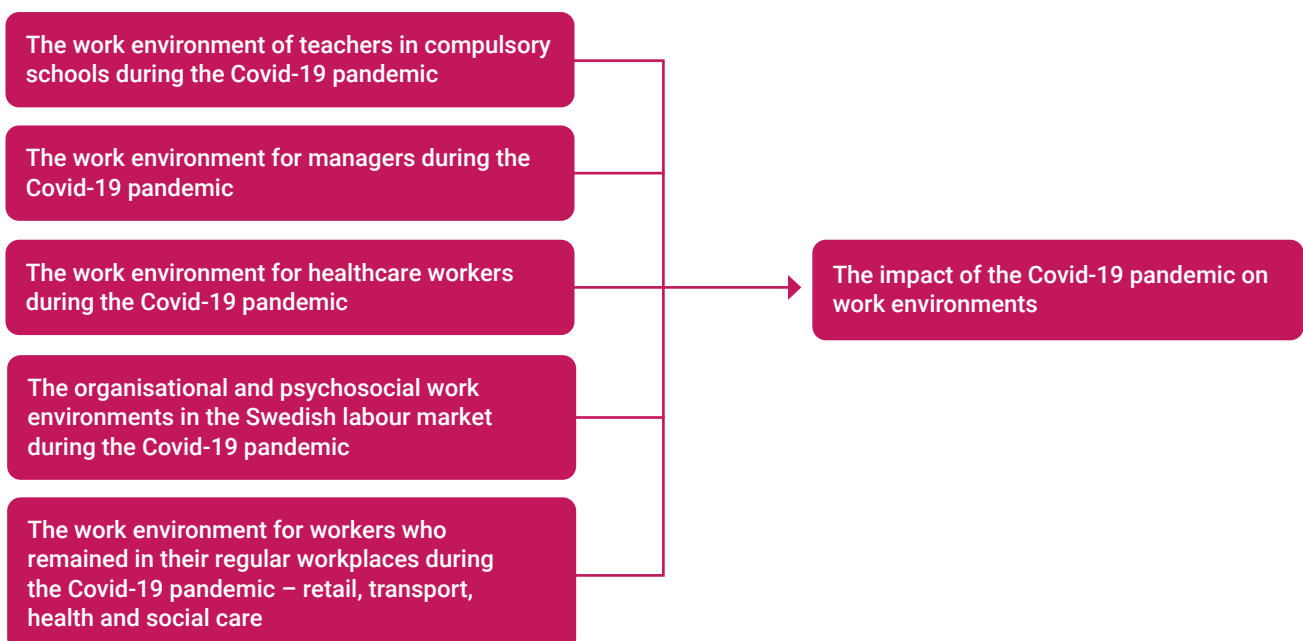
The work environment of teachers in compulsory schools during the Covid-19 pandemic

The work environment for managers during the Covid-19 pandemic

The work environment for healthcare workers during the Covid-19 pandemic

The organisational and psychosocial work environments in the Swedish labour market during the Covid-19 pandemic

The work environment for workers who remained in their regular workplaces during the Covid-19 pandemic – retail, transport, health and social care

The impact of the Covid-19 pandemic on work environments